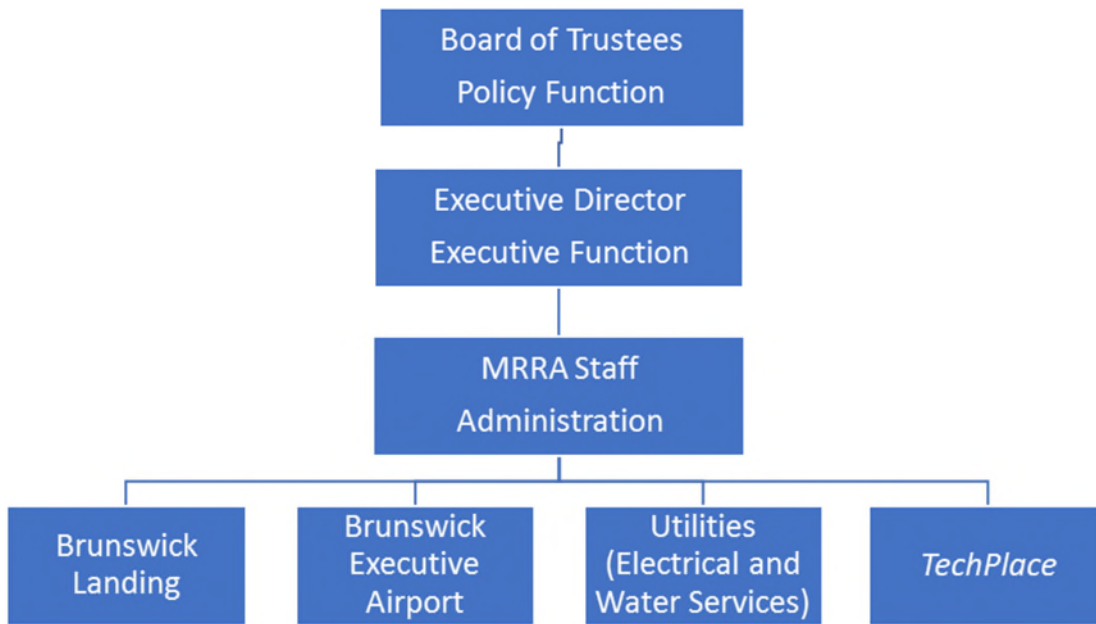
Board of Trustees
Policy Function

Executive Director
Executive Function

MRRA Staff
Administration

Brunswick Landing

Brunswick Executive Airport

Utilities (Electrical and Water Services)

TechPlace